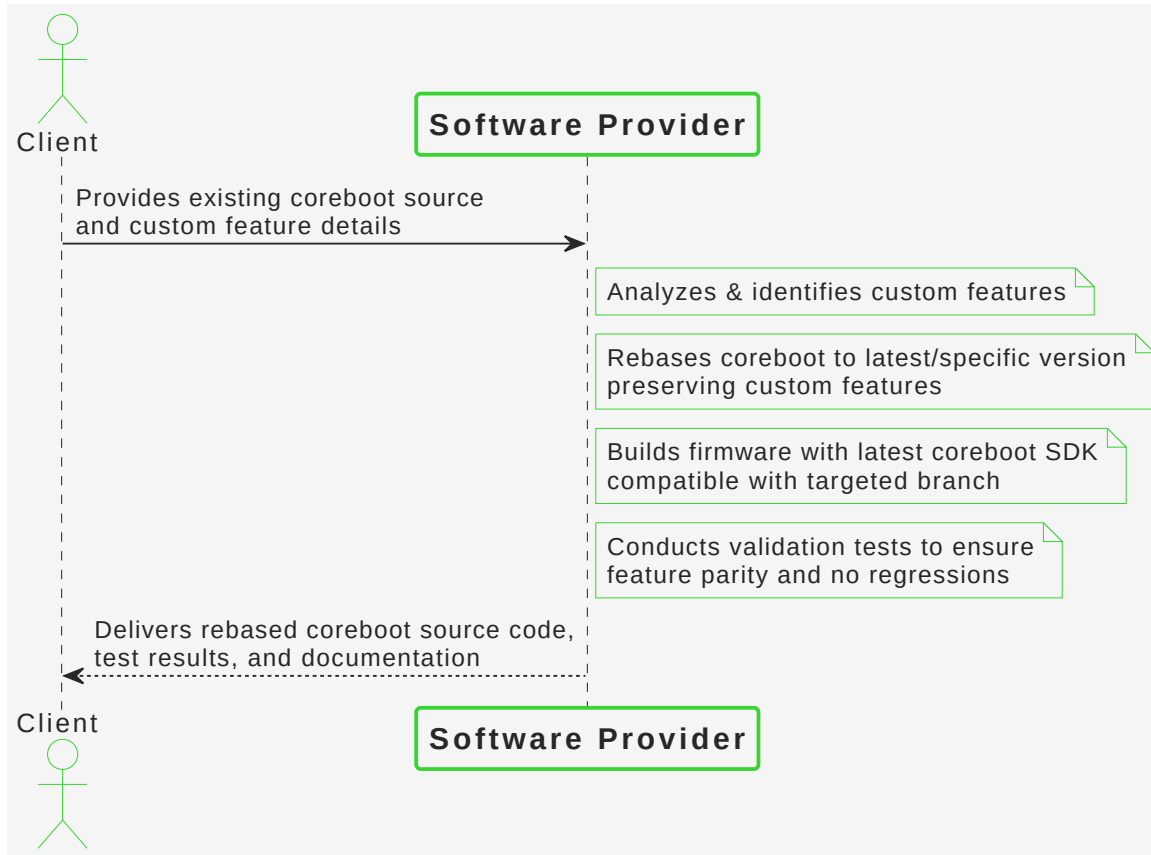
Client

Software Provider

Provides existing coreboot source and custom feature details

Analyzes & identifies custom features

Rebases coreboot to latest/specific version preserving custom features

Builds firmware with latest coreboot SDK compatible with targeted branch

Conducts validation tests to ensure feature parity and no regressions

Delivers rebased coreboot source code, test results, and documentation

Client

Software Provider